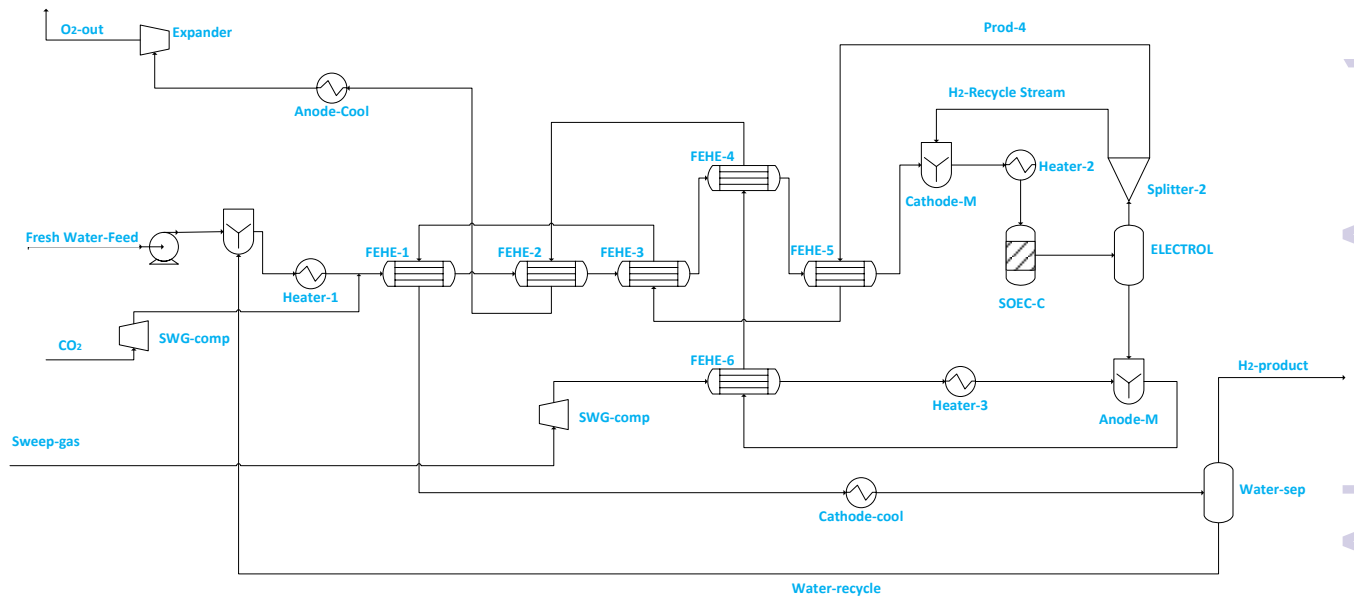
O₂-out
Expander
Prod-4
Anode-Cool
H₂-Recycle Stream
FEHE-4
Cathode-M
Heater-2
Splitter-2
Fresh Water-Feed
FEHE-1
FEHE-2
FEHE-3
FEHE-5
ELECTROL
Heater-1
SOEC-C
CO₂
SWG-comp
FEHE-6
H₂-product
Heater-3
SWG-comp
Anode-M
Sweep-gas
Water-sep
Cathode-cool
Water-recycle